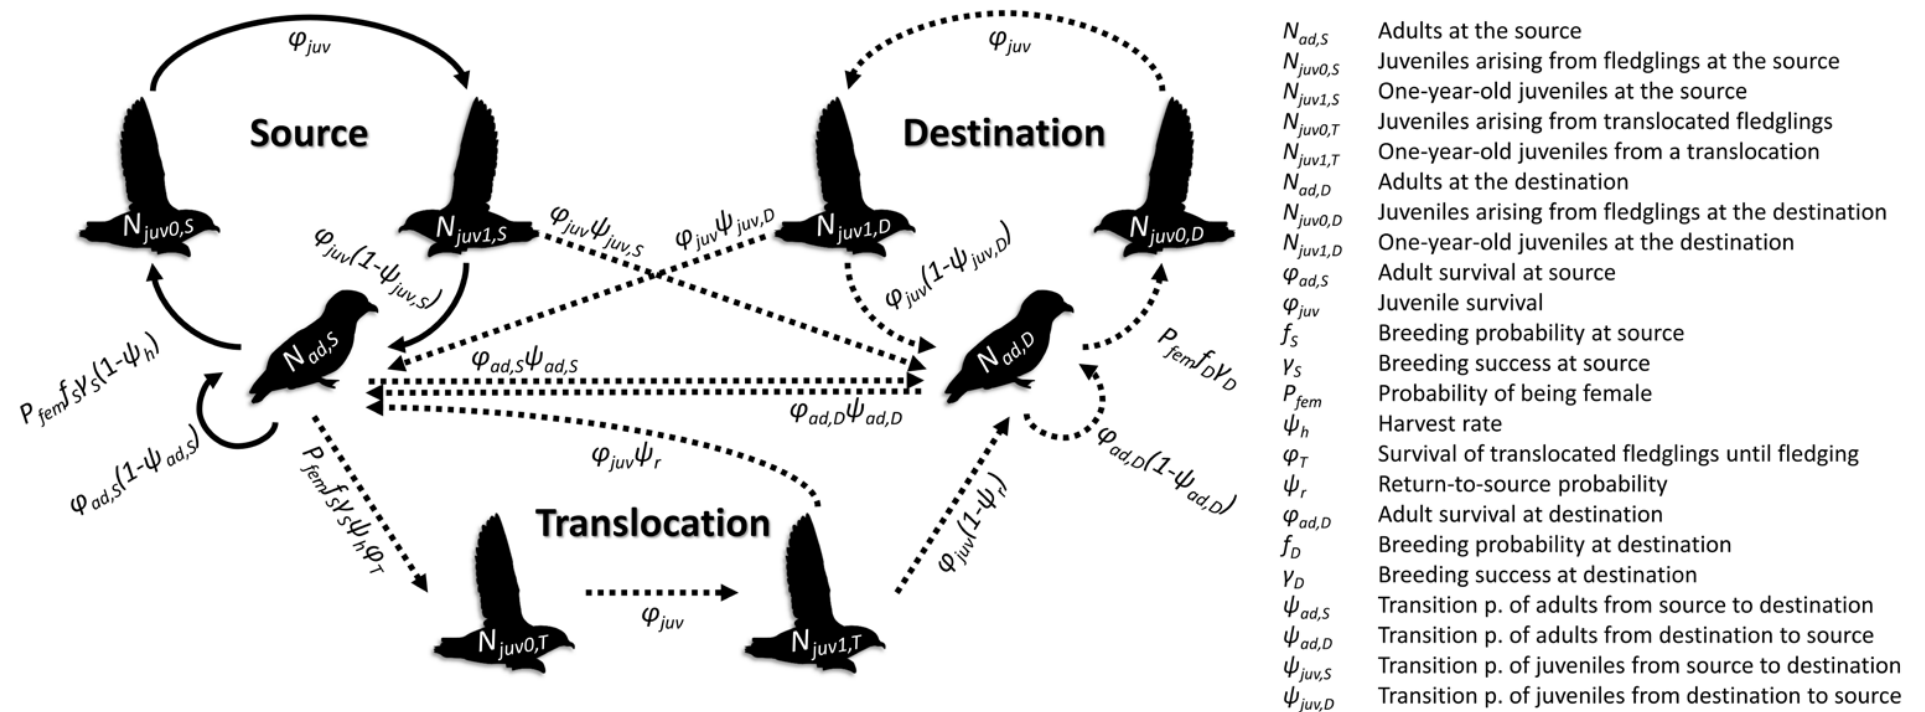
$\varphi_{juv}$

Source

$N_{juv0,S}$

$N_{juv1,S}$

$\varphi_{juv}(1-\psi_{juv,S})$

$N_{ad,S}$

$P_{fem}f_S\gamma_S(1-\psi_h)$

$\varphi_{ad,S}(1-\psi_{ad,S})$

$\varphi_{juv}\psi_{juv,S}$

$\varphi_{juv}\psi_{juv,D}$

$\varphi_{ad,S}\psi_{ad,S}$

$\varphi_{ad,D}\psi_{ad,D}$

$\varphi_{juv}\psi_r$

$P_{fem}f_S\gamma_S\psi_h\varphi_T$

Translocation

$N_{juv0,T}$

$\varphi_{juv}$

$N_{juv1,T}$

$\varphi_{juv}(1-\psi_r)$

$\varphi_{juv}$

Destination

$N_{juv1,D}$

$N_{juv0,D}$

$\varphi_{juv}(1-\psi_{juv,D})$

$N_{ad,D}$

$P_{fem}f_D\gamma_D$

$\varphi_{ad,D}(1-\psi_{ad,D})$

| | |
|---|---|
| $N_{ad,S}$ | Adults at the source |
| $N_{juv0,S}$ | Juveniles arising from fledglings at the source |
| $N_{juv1,S}$ | One-year-old juveniles at the source |
| $N_{juv0,T}$ | Juveniles arising from translocated fledglings |
| $N_{juv1,T}$ | One-year-old juveniles from a translocation |
| $N_{ad,D}$ | Adults at the destination |
| $N_{juv0,D}$ | Juveniles arising from fledglings at the destination |
| $N_{juv1,D}$ | One-year-old juveniles at the destination |
| $\varphi_{ad,S}$ | Adult survival at source |
| $\varphi_{juv}$ | Juvenile survival |
| $f_S$ | Breeding probability at source |
| $\gamma_S$ | Breeding success at source |
| $P_{fem}$ | Probability of being female |
| $\psi_h$ | Harvest rate |
| $\varphi_T$ | Survival of translocated fledglings until fledging |
| $\psi_r$ | Return-to-source probability |
| $\varphi_{ad,D}$ | Adult survival at destination |
| $f_D$ | Breeding probability at destination |
| $\gamma_D$ | Breeding success at destination |
| $\psi_{ad,S}$ | Transition p. of adults from source to destination |
| $\psi_{ad,D}$ | Transition p. of adults from destination to source |
| $\psi_{juv,S}$ | Transition p. of juveniles from source to destination |
| $\psi_{juv,D}$ | Transition p. of juveniles from destination to source |